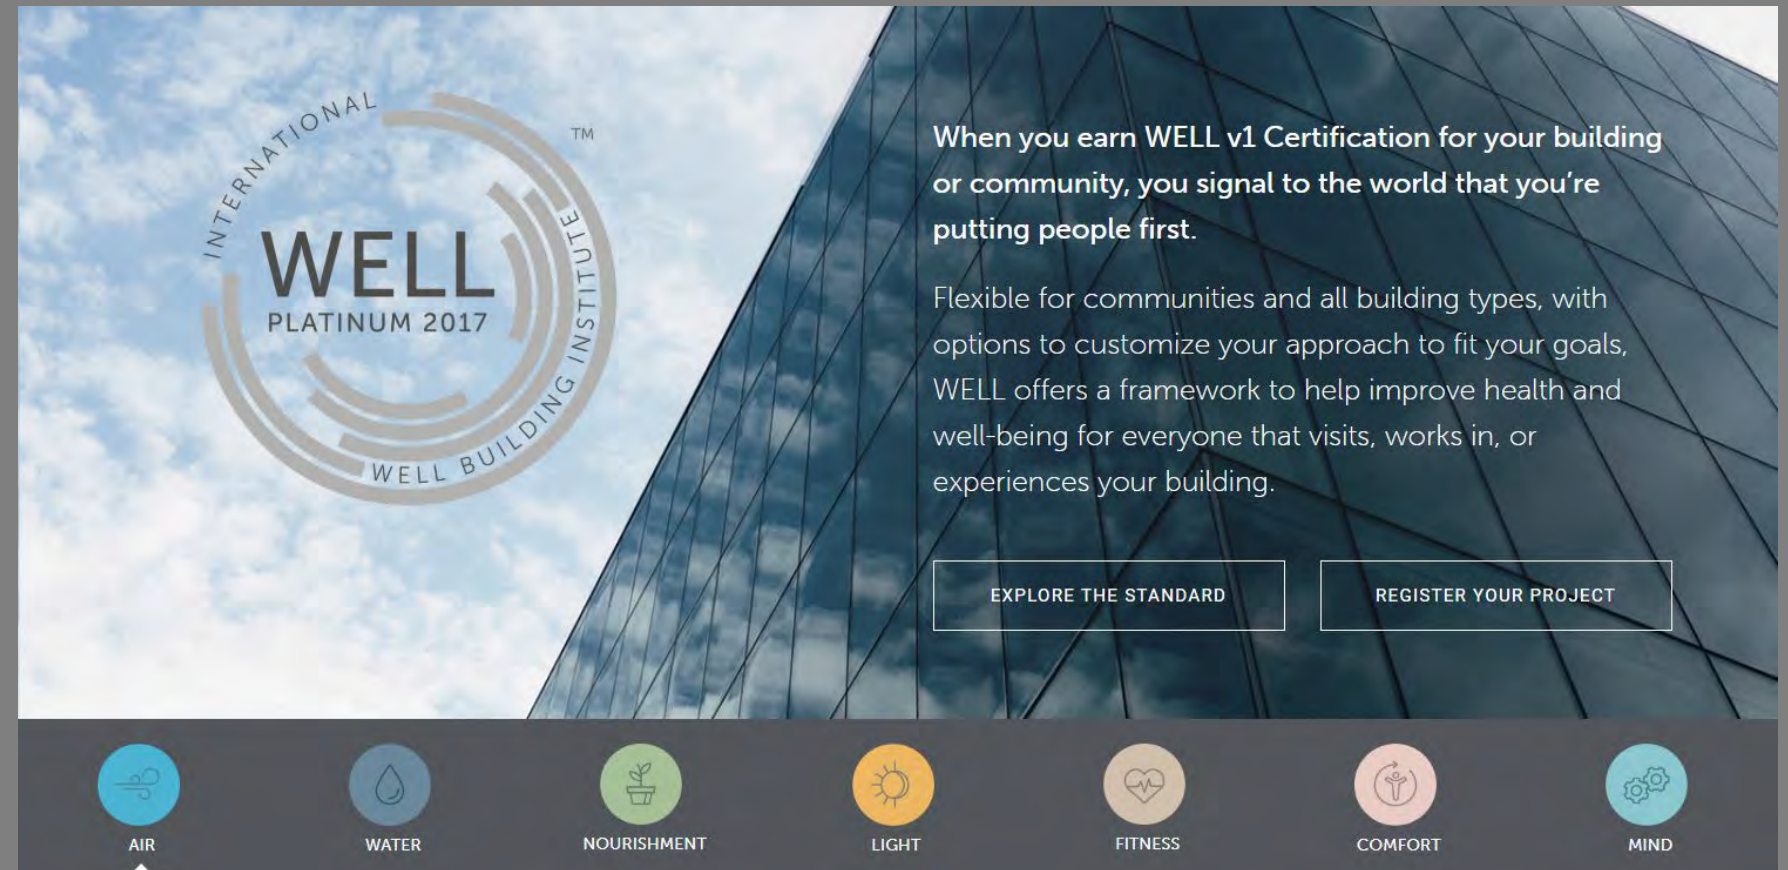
INTERNATIONAL WELL BUILDING INSTITUTE
TM
WELL
PLATINUM 2017

When you earn WELL v1 Certification for your building or community, you signal to the world that you're putting people first.

Flexible for communities and all building types, with options to customize your approach to fit your goals, WELL offers a framework to help improve health and well-being for everyone that visits, works in, or experiences your building.

EXPLORE THE STANDARD

REGISTER YOUR PROJECT

AIR
WATER
NOURISHMENT
LIGHT
FITNESS
COMFORT
MIND